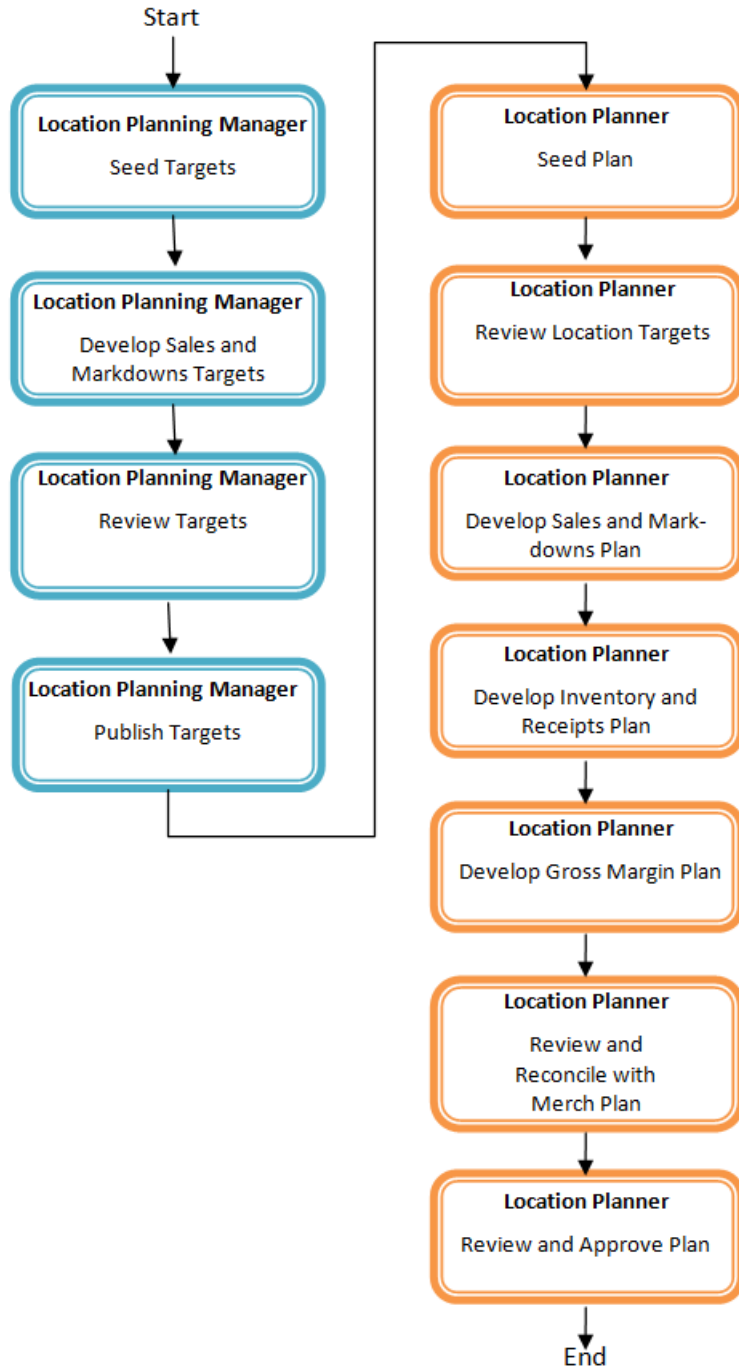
Start

Location Planning Manager
Seed Targets

Location Planning Manager
Develop Sales and Markdowns Targets

Location Planning Manager
Review Targets

Location Planning Manager
Publish Targets

Location Planner
Seed Plan

Location Planner
Review Location Targets

Location Planner
Develop Sales and Markdowns Plan

Location Planner
Develop Inventory and Receipts Plan

Location Planner
Develop Gross Margin Plan

Location Planner
Review and Reconcile with Merch Plan

Location Planner
Review and Approve Plan

End